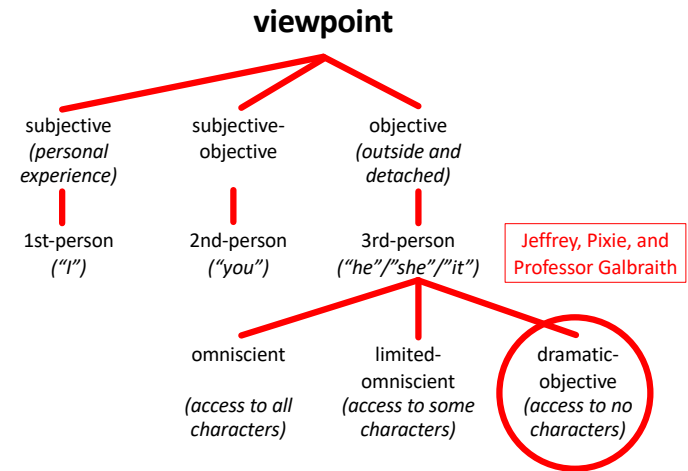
viewpoint

subjective
(personal experience)

subjective-objective

objective
(outside and detached)

1st-person
("I")

2nd-person
("you")

3rd-person
("he"/"she"/"it")

Jeffrey, Pixie, and Professor Galbraith

omniscient

(access to all characters)

limited-omniscient
(access to some characters)

dramatic-objective
(access to no characters)